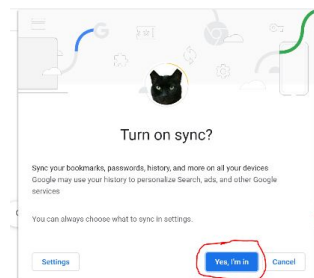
Turn on sync?

Sync your bookmarks, passwords, history, and more on all your devices
Google may use your history to personalize Search, ads, and other Google services

You can always choose what to sync in settings.

Settings

Yes, I'm in

Cancel